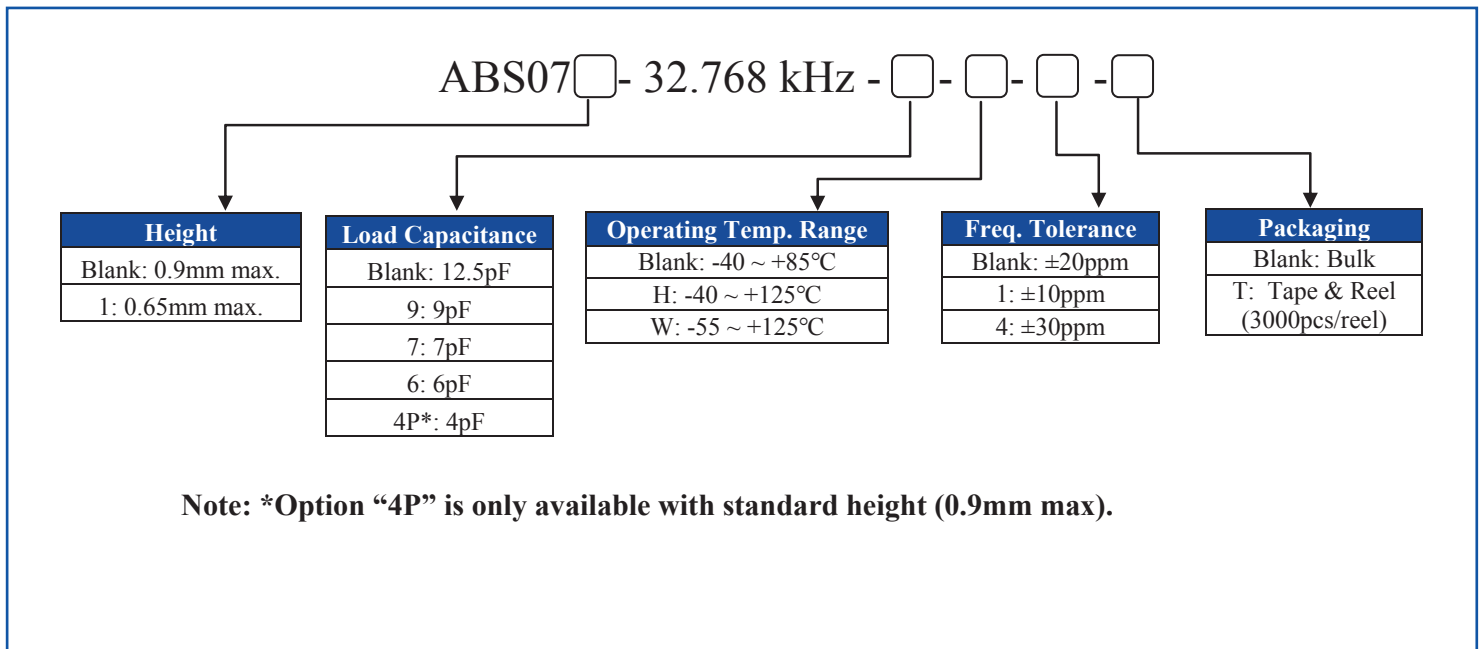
ABS07☐- 32.768 kHz -☐-☐-☐-☐

| Height |
|---|
| Blank: 0.9mm max. |
| 1: 0.65mm max. |

| Load Capacitance |
|---|
| Blank: 12.5pF |
| 9: 9pF |
| 7: 7pF |
| 6: 6pF |
| 4P*: 4pF |

| Operating Temp. Range |
|---|
| Blank: -40 ~ +85℃ |
| H: -40 ~ +125℃ |
| W: -55 ~ +125℃ |

| Freq. Tolerance |
|---|
| Blank: ±20ppm |
| 1: ±10ppm |
| 4: ±30ppm |

| Packaging |
|---|
| Blank: Bulk |
| T: Tape & Reel (3000pcs/reel) |

Note: *Option “4P” is only available with standard height (0.9mm max).